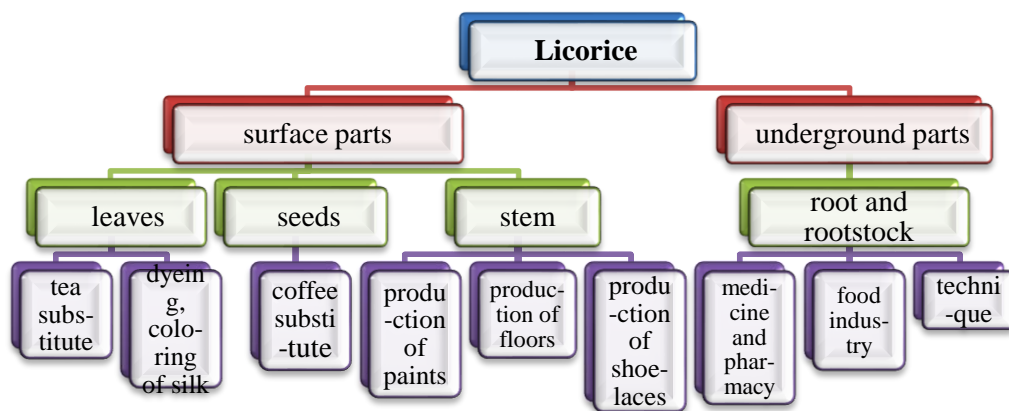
Licorice

surface parts

underground parts

leaves

seeds

stem

root and rootstock

tea subs-titute

dyeing, colo-ring of silk

coffee substi-tute

produ-ction of paints

produc-tion of floors

produ-ction of shoe-laces

medi-cine and phar-macy

food indus-try

techni-que